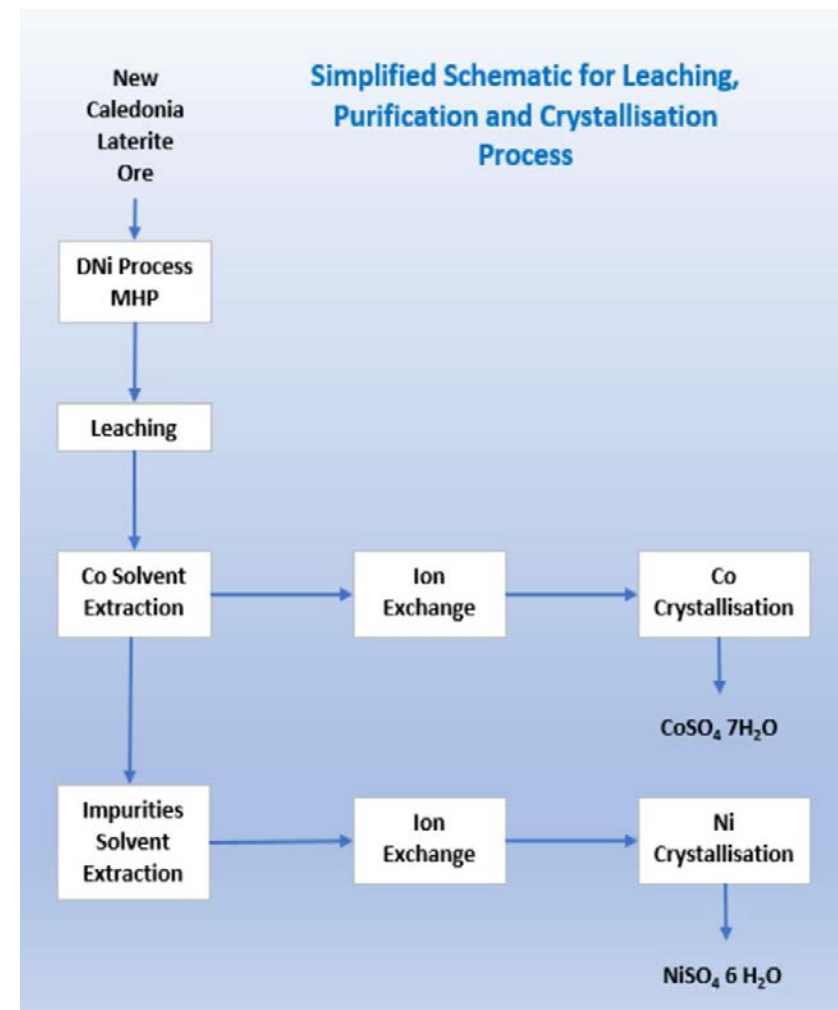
Simplified Schematic for Leaching, Purification and Crystallisation Process

New Caledonia Laterite Ore

DNi Process MHP

Leaching

Co Solvent Extraction

Ion Exchange

Co Crystallisation

$CoSO_4$ $7H_2O$

Impurities Solvent Extraction

Ion Exchange

Ni Crystallisation

$NiSO_4$ $6$ $H_2O$